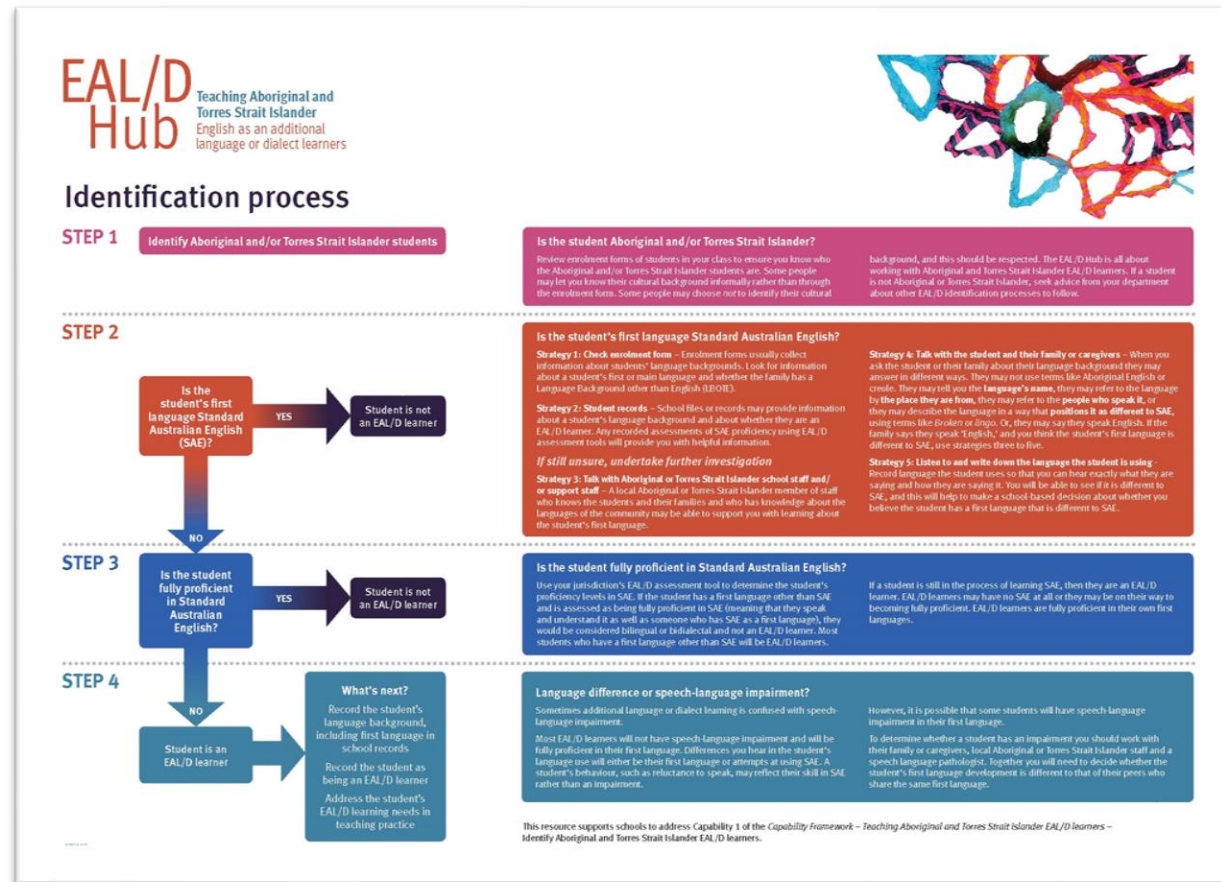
EAL/D Hub

Teaching Aboriginal and Torres Strait Islander English as an additional language or dialect learners

Identification process

STEP 1

Identify Aboriginal and/or Torres Strait Islander students

Is the student Aboriginal and/or Torres Strait Islander?

Review enrolment forms of students in your class to ensure you know who the Aboriginal and/or Torres Strait Islander students are. Some people may let you know their cultural background informally rather than through the enrolment form. Some people may choose not to identify their cultural background, and this should be respected. The EAL/D Hub is all about working with Aboriginal and Torres Strait Islander EAL/D learners. If a student is not Aboriginal or Torres Strait Islander, seek advice from your department about other EAL/D identification processes to follow.

STEP 2

Is the student's first language Standard Australian English (SAE)?

YES

Student is not an EAL/D learner

NO

Is the student's first language Standard Australian English?

Strategy 1: Check enrolment form – Enrolment forms usually collect information about students' language backgrounds. Look for information about a student's first or main language and whether the family has a Language Background other than English (LBOTE).

Strategy 2: Student records – School files or records may provide information about a student's language background and about whether they are an EAL/D learner. Any recorded assessments of SAE proficiency using EAL/D assessment tools will provide you with helpful information.

If still unsure, undertake further investigation

Strategy 3: Talk with Aboriginal or Torres Strait Islander school staff and/or support staff – A local Aboriginal or Torres Strait Islander member of staff who knows the students and their families and who has knowledge about the languages of the community may be able to support you with learning about the student's first language.

Strategy 4: Talk with the student and their family or caregivers – When you ask the student or their family about their language background they may answer in different ways. They may not use terms like Aboriginal English or creole. They may tell you the language's name, they may refer to the language by the place they are from, they may refer to the people who speak it, or they may describe the language in a way that positions it as different to SAE, using terms like Broken or lingo. Or, they may say they speak English. If the family says they speak 'English,' and you think the student's first language is different to SAE, use strategies three to five.

Strategy 5: Listen to and write down the language the student is using – Record language the student uses so that you can hear exactly what they are saying and how they are saying it. You will be able to see if it is different to SAE, and this will help to make a school-based decision about whether you believe the student has a first language that is different to SAE.

STEP 3

Is the student fully proficient in Standard Australian English?

YES

Student is not an EAL/D learner

NO

Is the student fully proficient in Standard Australian English?

Use your jurisdiction's EAL/D assessment tool to determine the student's proficiency levels in SAE. If the student has a first language other than SAE and is assessed as being fully proficient in SAE (meaning that they speak and understand it as well as someone who has SAE as a first language), they would be considered bilingual or bidialectal and not an EAL/D learner. Most students who have a first language other than SAE will be EAL/D learners.

If a student is still in the process of learning SAE, then they are an EAL/D learner. EAL/D learners may have no SAE at all or they may be on their way to becoming fully proficient. EAL/D learners are fully proficient in their own first languages.

STEP 4

Student is an EAL/D learner

What's next?

Record the student's language background, including first language in school records

Record the student as being an EAL/D learner

Address the student's EAL/D learning needs in teaching practice

Language difference or speech-language impairment?

Sometimes additional language or dialect learning is confused with speech-language impairment.

Most EAL/D learners will not have speech-language impairment and will be fully proficient in their first language. Differences you hear in the student's language use will either be their first language or attempts at using SAE. A student's behaviour, such as reluctance to speak, may reflect their skill in SAE rather than an impairment.

However, it is possible that some students will have speech-language impairment in their first language.

To determine whether a student has an impairment you should work with their family or caregivers, local Aboriginal or Torres Strait Islander staff and a speech language pathologist. Together you will need to decide whether the student's first language development is different to that of their peers who share the same first language.

This resource supports schools to address Capability 1 of the Capability Framework – Teaching Aboriginal and Torres Strait Islander EAL/D learners – Identify Aboriginal and Torres Strait Islander EAL/D learners.